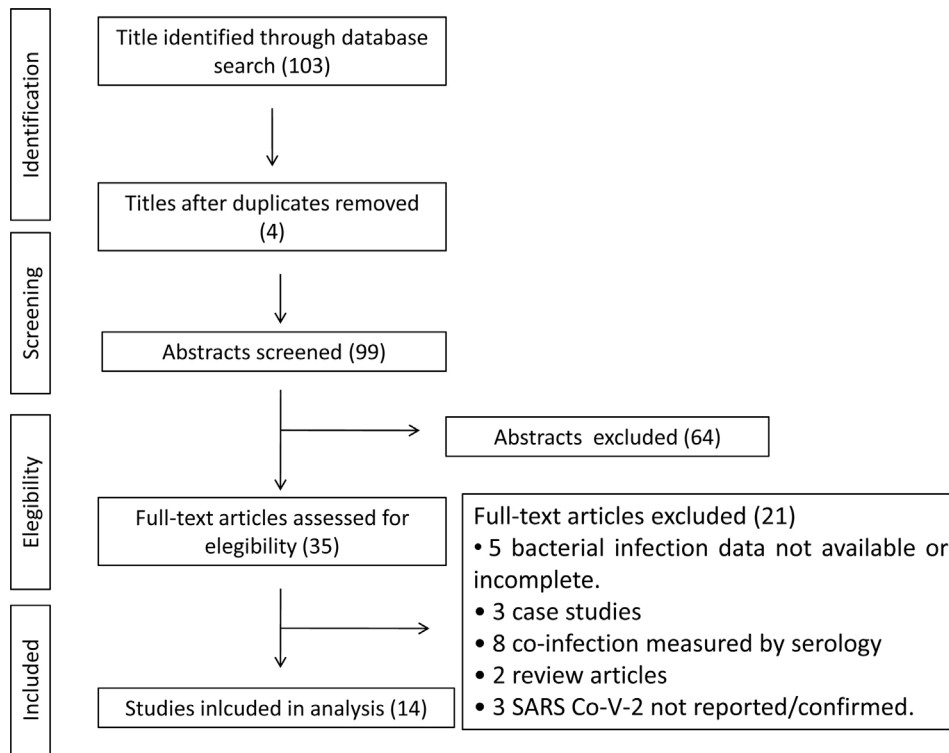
Identification

Title identified through database search (103)

Titles after duplicates removed (4)

Screening

Abstracts screened (99)

Abstracts excluded (64)

Elegibility

Full-text articles assessed for elegibility (35)

Full-text articles excluded (21)
• 5 bacterial infection data not available or incomplete.
• 3 case studies
• 8 co-infection measured by serology
• 2 review articles
• 3 SARS Co-V-2 not reported/confirmed.

Included

Studies inlcuded in analysis (14)